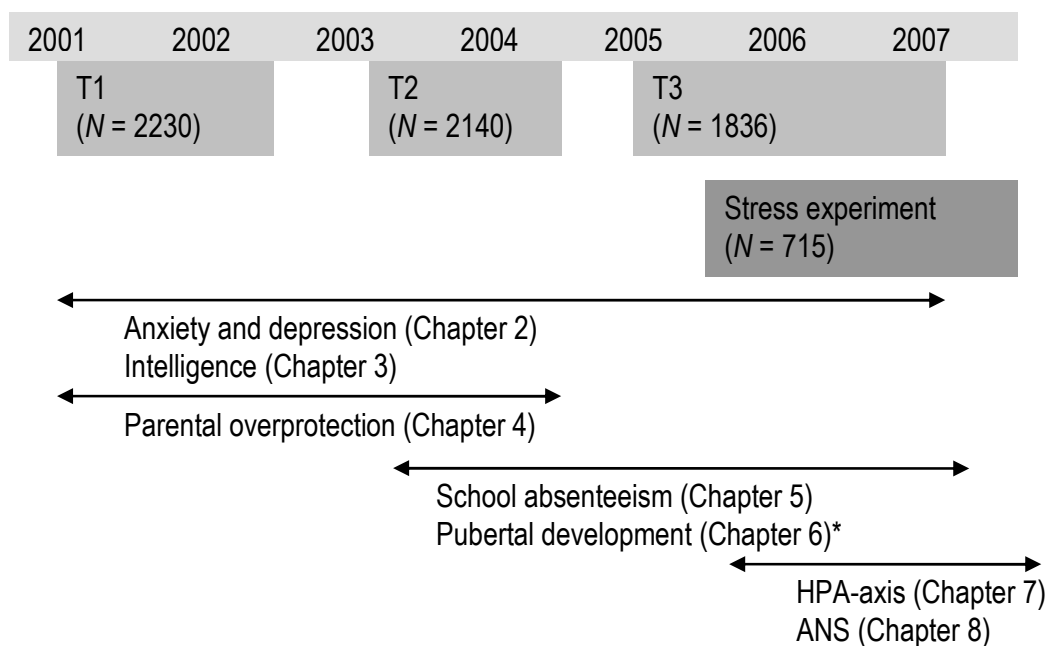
2001 2002 2003 2004 2005 2006 2007

T1
($N$ = 2230)

T2
($N$ = 2140)

T3
($N$ = 1836)

Stress experiment
($N$ = 715)

Anxiety and depression (Chapter 2)
Intelligence (Chapter 3)

Parental overprotection (Chapter 4)

School absenteeism (Chapter 5)
Pubertal development (Chapter 6)*

HPA-axis (Chapter 7)
ANS (Chapter 8)